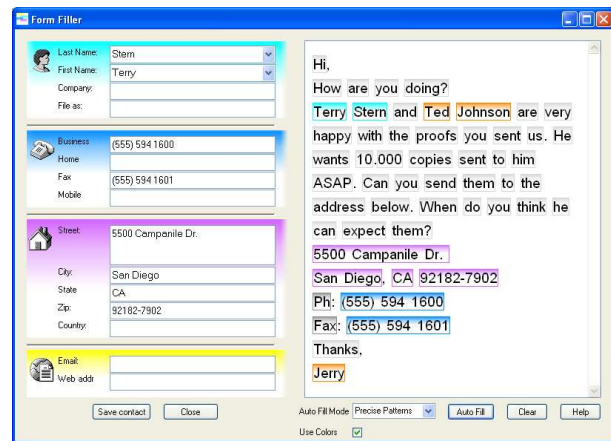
Form Filler

Last Name: Stern
First Name: Terry
Company:
File as:

Business (555) 594 1600
Home
Fax (555) 594 1601
Mobile

Street: 5500 Campanile Dr.

City: San Diego
State CA
Zip: 92182-7902
Country:

Email:
Web addr

Save contact Close

Hi,
How are you doing?
Terry Stern and Ted Johnson are very happy with the proofs you sent us. He wants 10.000 copies sent to him ASAP. Can you send them to the address below. When do you think he can expect them?
5500 Campanile Dr.
San Diego, CA 92182-7902
Ph: (555) 594 1600
Fax: (555) 594 1601
Thanks,
Jerry

Auto Fill Mode Precise Patterns Auto Fill Clear Help
Use Colors